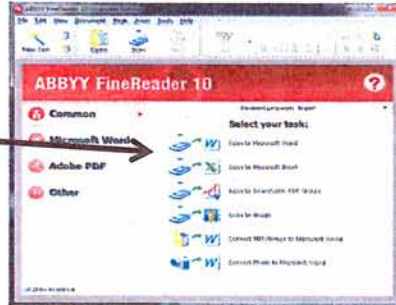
ABBYY FineReader 10

Common

Microsoft Word

Adobe PDF

Other

Document language: English

Select your task:

Scan to Microsoft Word

Scan to Microsoft Excel

Scan to Searchable PDF Image

Scan to Image

Convert PDF/Image to Microsoft Word

Convert Photo to Microsoft Word

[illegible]